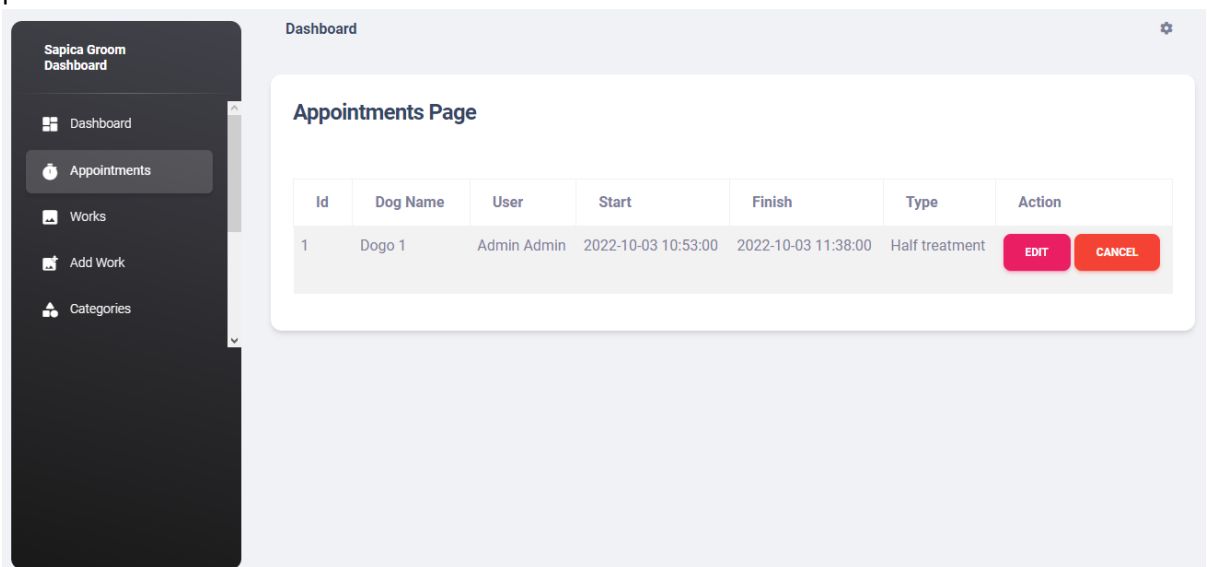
Sapica Groom Dashboard

Dashboard
Appointments
Works
Add Work
Categories

Dashboard

Appointments Page

| Id | Dog Name | User | Start | Finish | Type | Action |
|---|---|---|---|---|---|---|
| 1 | Dogo 1 | Admin Admin | 2022-10-03 10:53:00 | 2022-10-03 11:38:00 | Half treatment | EDIT CANCEL |